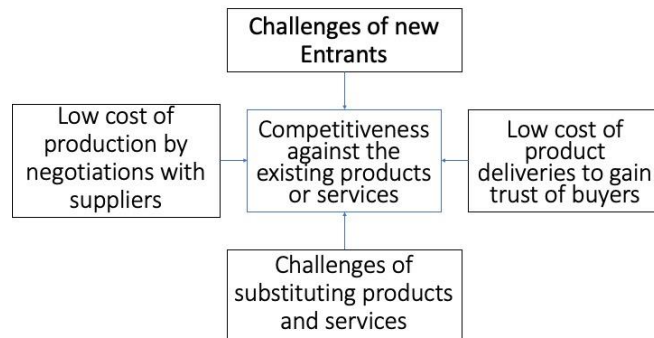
Challenges of new Entrants

Low cost of production by negotiations with suppliers

Competitiveness against the existing products or services

Low cost of product deliveries to gain trust of buyers

Challenges of substituting products and services